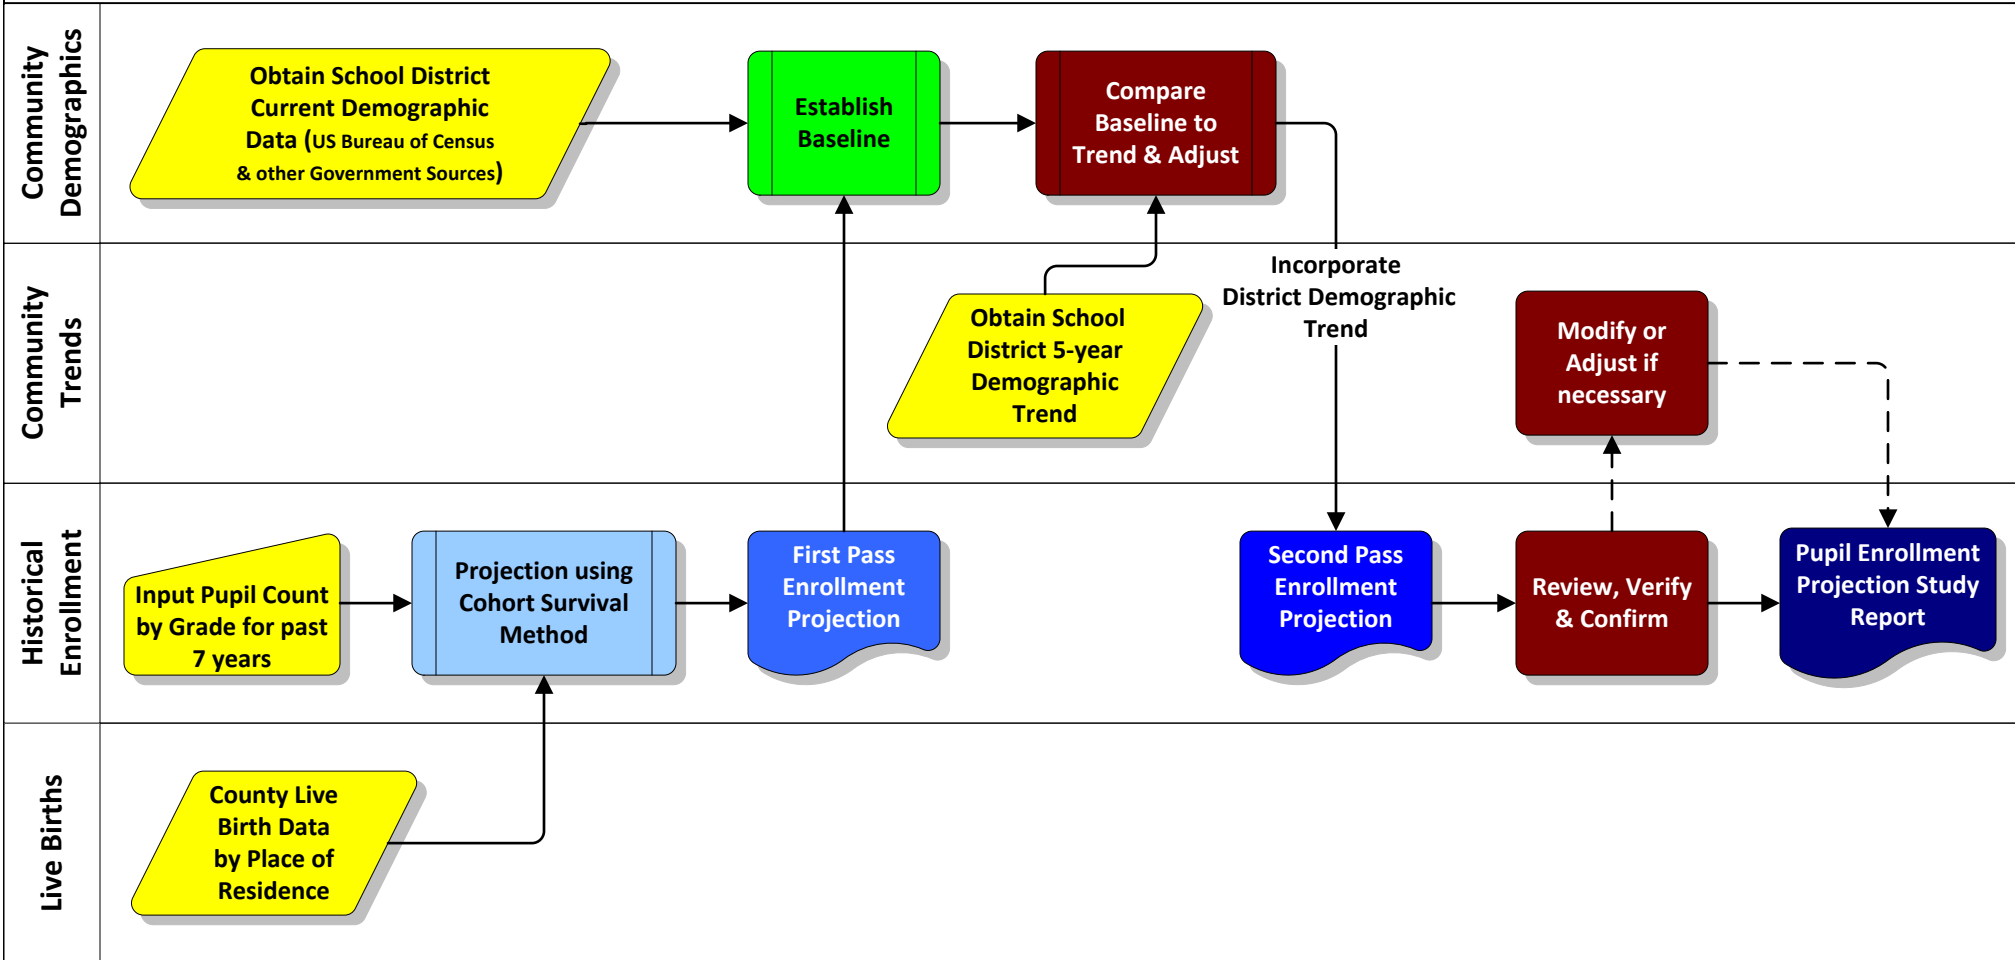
Community Demographics

Obtain School District Current Demographic Data (US Bureau of Census & other Government Sources)

Establish Baseline

Compare Baseline to Trend & Adjust

Community Trends

Obtain School District 5-year Demographic Trend

Incorporate District Demographic Trend

Modify or Adjust if necessary

Historical Enrollment

Input Pupil Count by Grade for past 7 years

Projection using Cohort Survival Method

First Pass Enrollment Projection

Second Pass Enrollment Projection

Review, Verify & Confirm

Pupil Enrollment Projection Study Report

Live Births

County Live Birth Data by Place of Residence